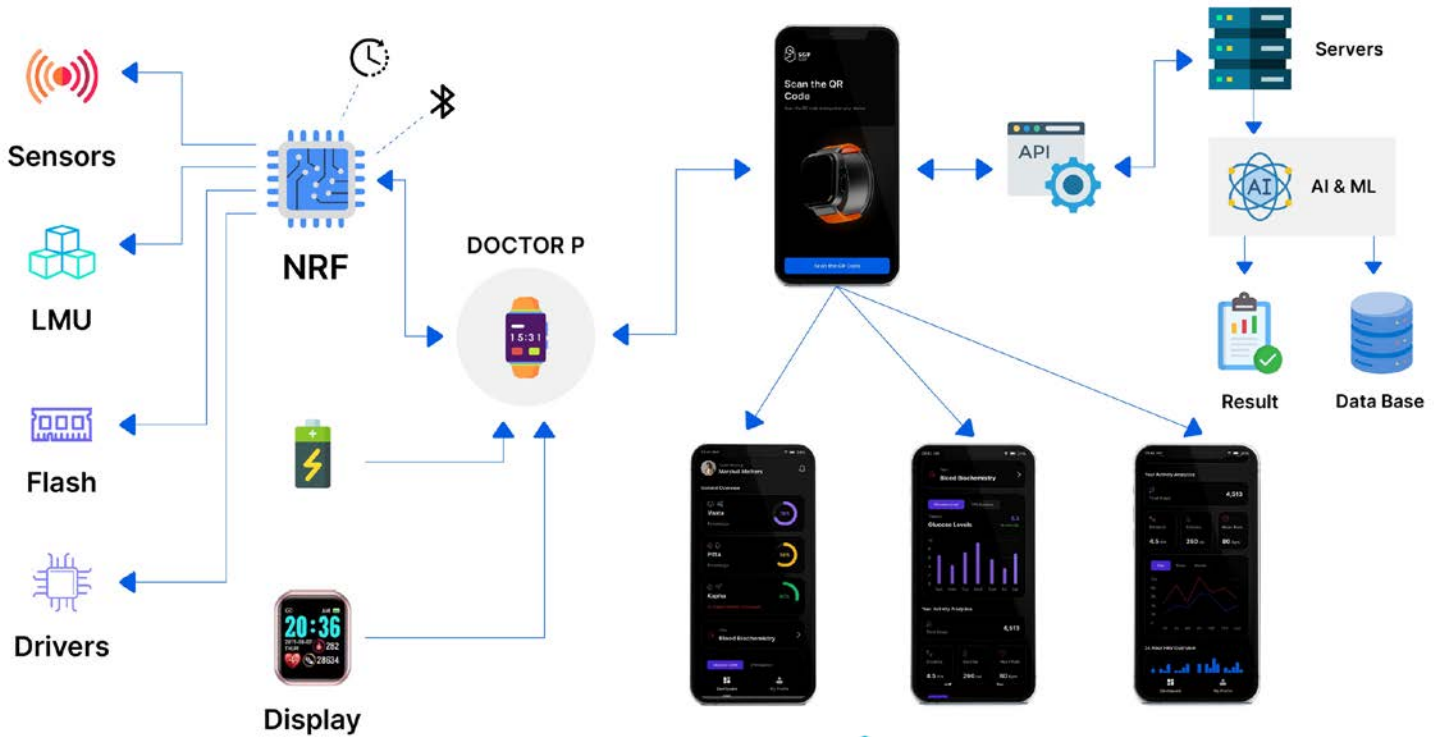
Sensors

LMU

Flash

Drivers

NRF

DOCTOR P

15:31

20:36

282

28634

Display

Scan the QR Code

Scan the QR Code

API

Servers

AI

AI & ML

Result

Data Base

Overall Overview

Vata

Pitta

Kapha

Blood Biochemistry

Blood Biochemistry

Glucose Levels

Your Activity Analytics

4,513

Your Activity Analytics

4,513

6.5

260

80